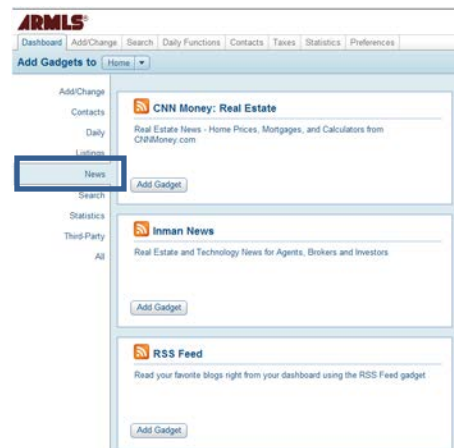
ARMLS®

Dashboard | Add/Change | Search | Daily Functions | Contacts | Taxes | Statistics | Preferences

Add Gadgets to Home ▾

Add/Change
Contacts
Daily
Listings
News
Search
Statistics
Third-Party
All

CNN Money: Real Estate

Real Estate News - Home Prices, Mortgages, and Calculators from CNNMoney.com

Add Gadget

Inman News

Real Estate and Technology News for Agents, Brokers and Investors

Add Gadget

RSS Feed

Read your favorite blogs right from your dashboard using the RSS Feed gadget

Add Gadget